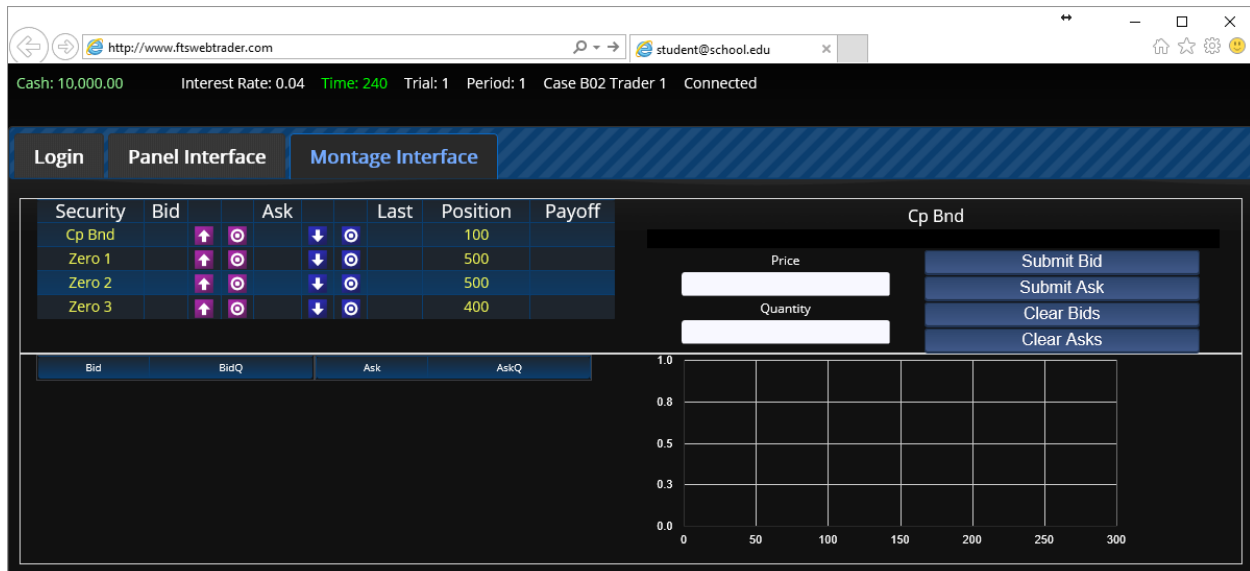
http://www.ftswebtrader.com
student@school.edu

Cash: 10,000.00 Interest Rate: 0.04 Time: 240 Trial: 1 Period: 1 Case B02 Trader 1 Connected

Login
Panel Interface
Montage Interface

| Security | Bid | | | Ask | | | Last | Position | Payoff |
|---|---|---|---|---|---|---|---|---|---|
| Cp Bnd | | | | | | | | 100 | |
| Zero 1 | | | | | | | | 500 | |
| Zero 2 | | | | | | | | 500 | |
| Zero 3 | | | | | | | | 400 | |

Cp Bnd
Price
Quantity
Submit Bid
Submit Ask
Clear Bids
Clear Asks

| Bid | BidQ | Ask | AskQ |
|---|---|---|---|

1.0
0.8
0.5
0.3
0.0
0 50 100 150 200 250 300